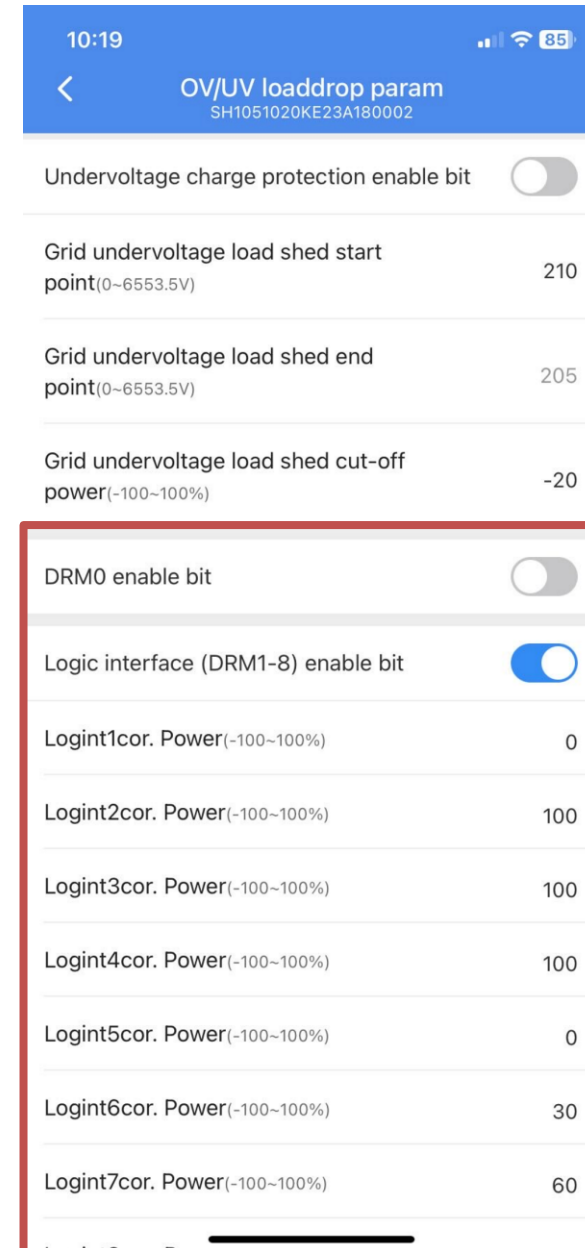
10:19
85

OV/UV loaddrop param
SH1051020KE23A180002

Undervoltage charge protection enable bit

Grid undervoltage load shed start point(0~6553.5V) 210

Grid undervoltage load shed end point(0~6553.5V) 205

Grid undervoltage load shed cut-off power(-100~100%) -20

DRM0 enable bit

Logic interface (DRM1-8) enable bit

Logint1cor. Power(-100~100%) 0

Logint2cor. Power(-100~100%) 100

Logint3cor. Power(-100~100%) 100

Logint4cor. Power(-100~100%) 100

Logint5cor. Power(-100~100%) 0

Logint6cor. Power(-100~100%) 30

Logint7cor. Power(-100~100%) 60

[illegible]